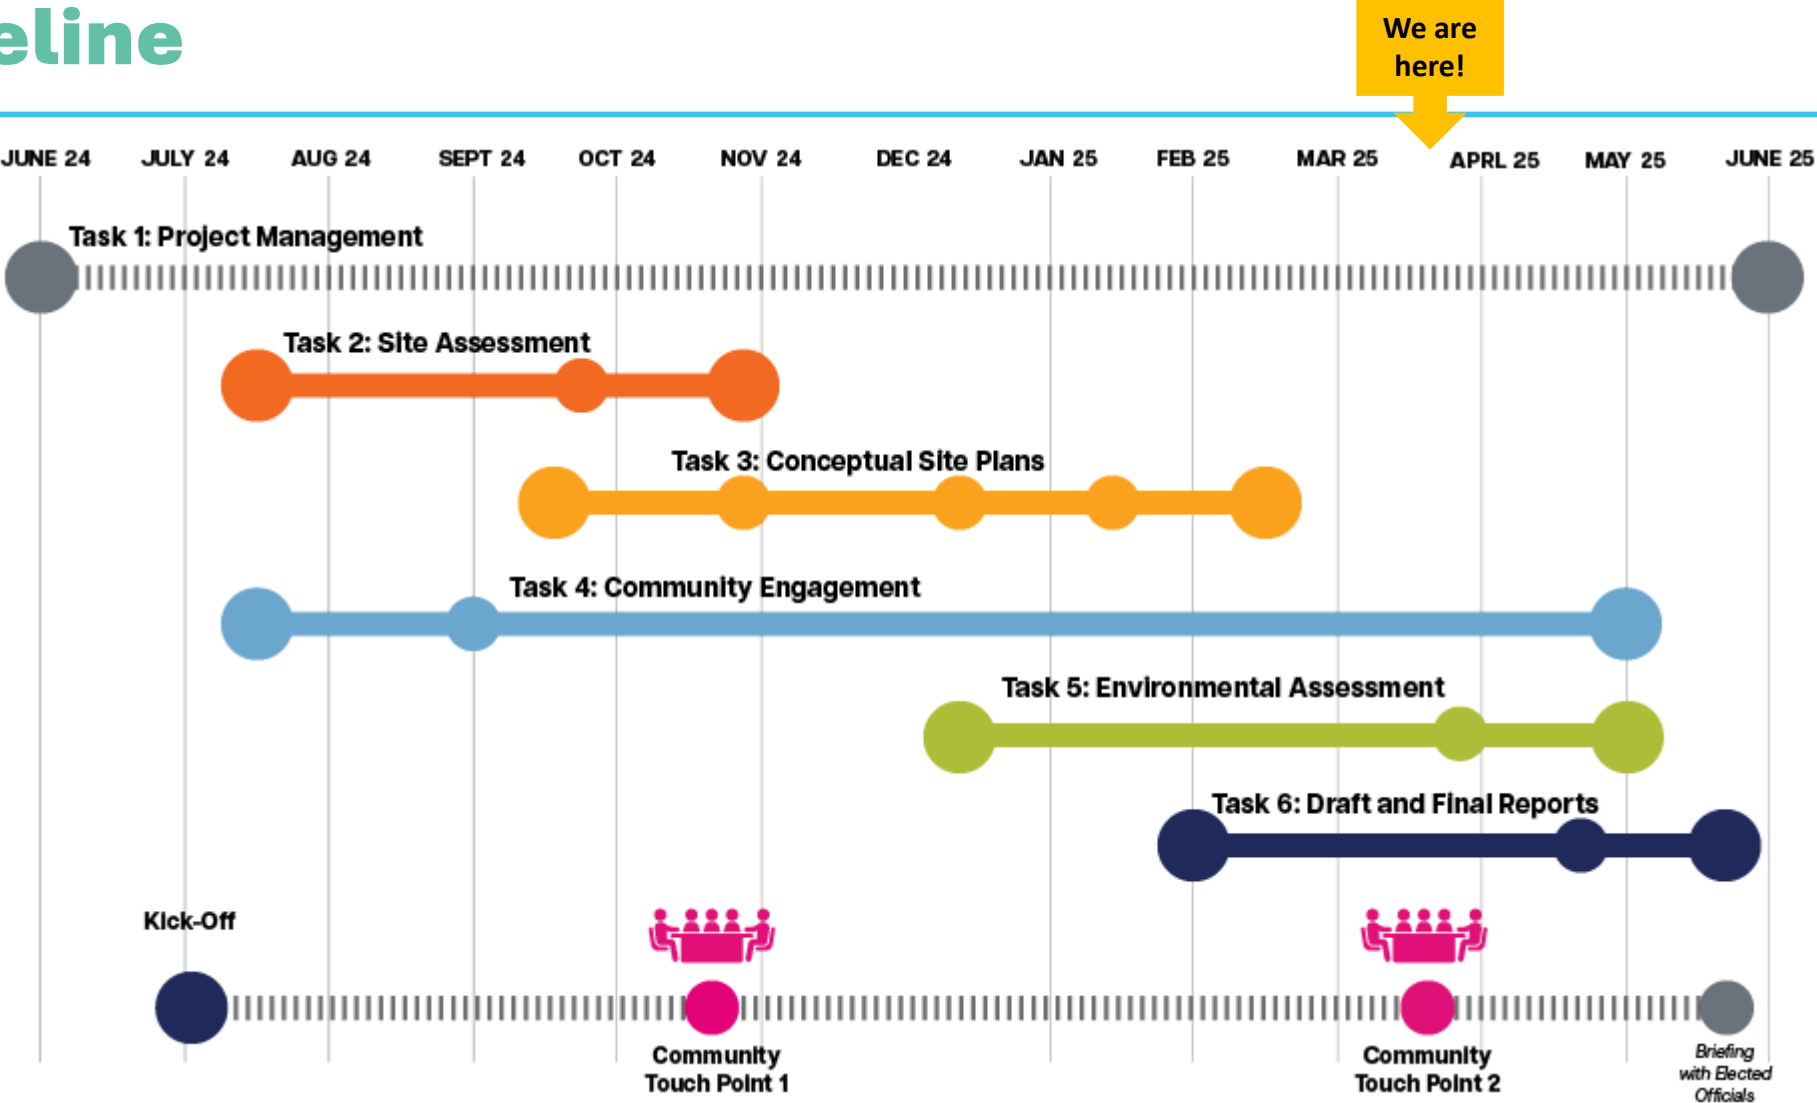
eline

We are here!

JUNE 24 JULY 24 AUG 24 SEPT 24 OCT 24 NOV 24 DEC 24 JAN 25 FEB 25 MAR 25 APRL 25 MAY 25 JUNE 25

Task 1: Project Management

Task 2: Site Assessment

Task 3: Conceptual Site Plans

Task 4: Community Engagement

Task 5: Environmental Assessment

Task 6: Draft and Final Reports

Kick-Off

Community Touch Point 1

Community Touch Point 2

Briefing with Elected Officials